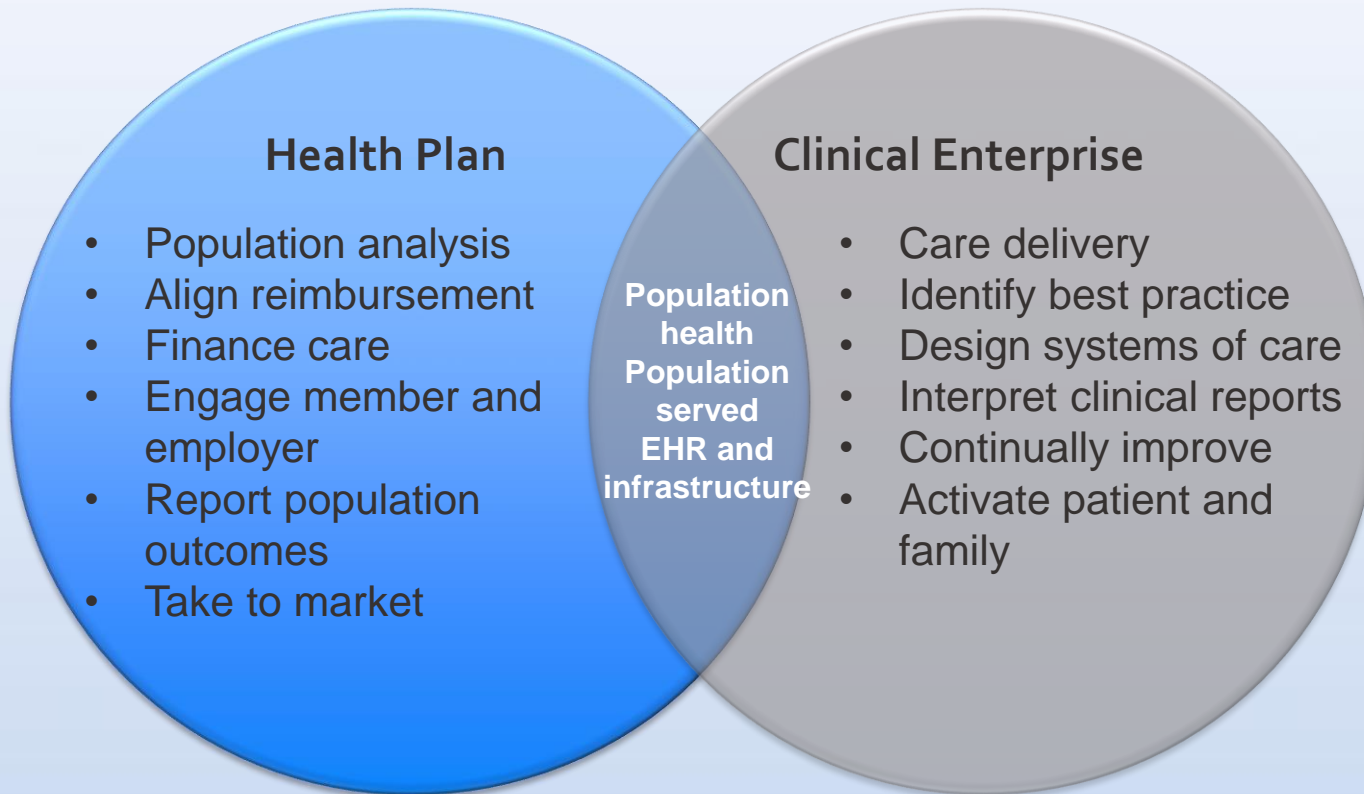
Health Plan

- Population analysis
- Align reimbursement
- Finance care
- Engage member and employer
- Report population outcomes
- Take to market

Population health
Population served
EHR and infrastructure

Clinical Enterprise

- Care delivery
- Identify best practice
- Design systems of care
- Interpret clinical reports
- Continually improve
- Activate patient and family